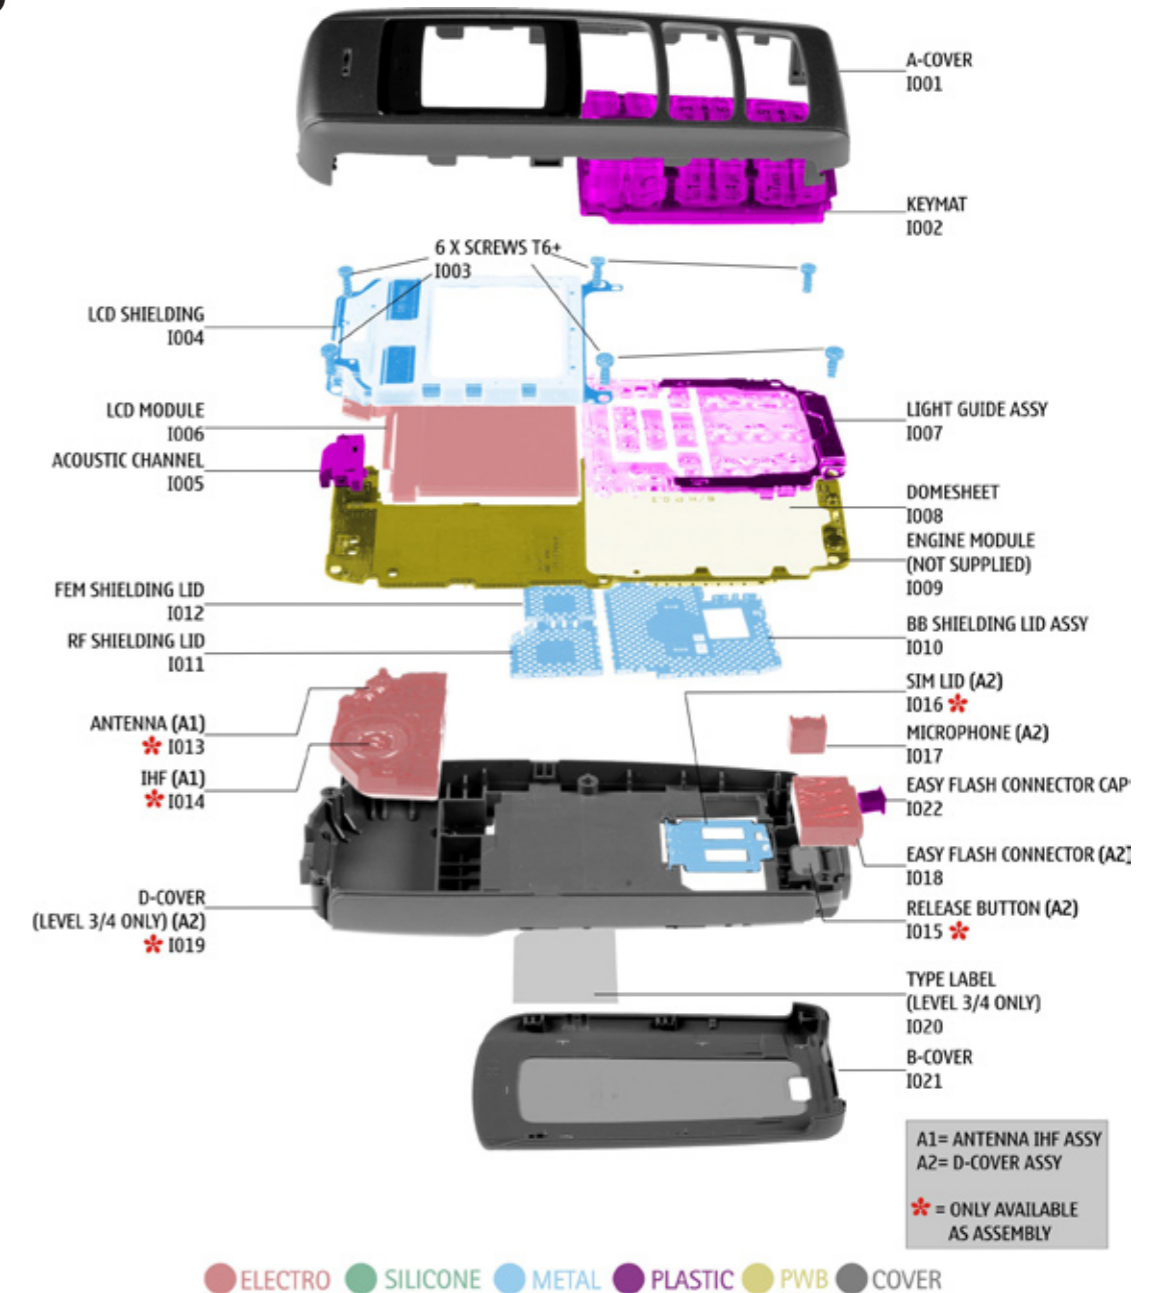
A-COVER
I001

KEYMAT
I002

6 X SCREWS T6+
I003

LCD SHIELDING
I004

LCD MODULE
I006

ACOUSTIC CHANNEL
I005

LIGHT GUIDE ASSY
I007

DOMESHEET
I008

ENGINE MODULE
(NOT SUPPLIED)
I009

FEM SHIELDING LID
I012

RF SHIELDING LID
I011

BB SHIELDING LID ASSY
I010

SIM LID (A2)
I016 *

ANTENNA (A1)
* I013

MICROPHONE (A2)
I017

IHF (A1)
* I014

EASY FLASH CONNECTOR CAP
I022

EASY FLASH CONNECTOR (A2)
I018

D-COVER
(LEVEL 3/4 ONLY) (A2)
* I019

RELEASE BUTTON (A2)
I015 *

TYPE LABEL
(LEVEL 3/4 ONLY)
I020

B-COVER
I021

A1= ANTENNA IHF ASSY
A2= D-COVER ASSY

* = ONLY AVAILABLE AS ASSEMBLY

ELECTRO SILICONE METAL PLASTIC PWB COVER